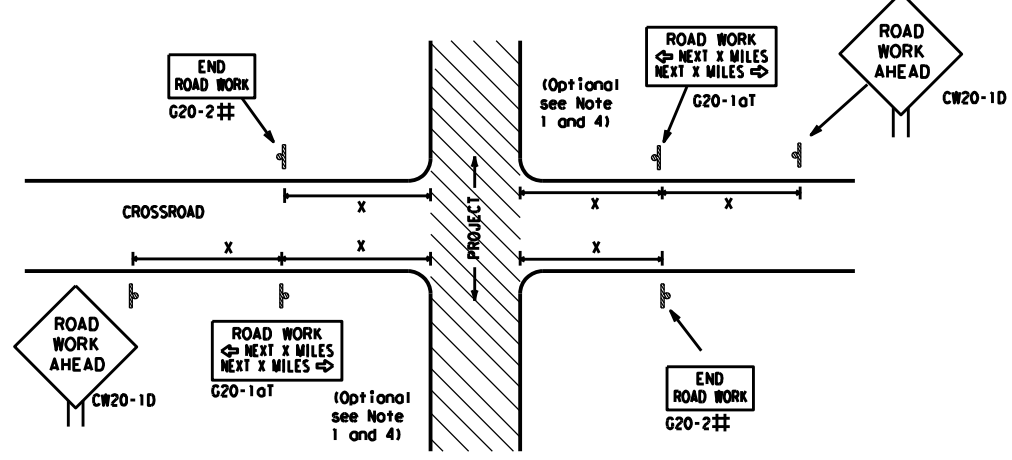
END
ROAD WORK
G20-2#

(Optional
see Note
1 and 4)

ROAD WORK
⇦ NEXT X MILES
NEXT X MILES ⇨
G20-1aT

ROAD
WORK
AHEAD
CW20-1D

X

X

X

CROSSROAD

X

X

PROJECT

X

ROAD
WORK
AHEAD
CW20-1D

ROAD WORK
⇦ NEXT X MILES
NEXT X MILES ⇨
G20-1aT

(Optional
see Note
1 and 4)

END
ROAD WORK
G20-2#